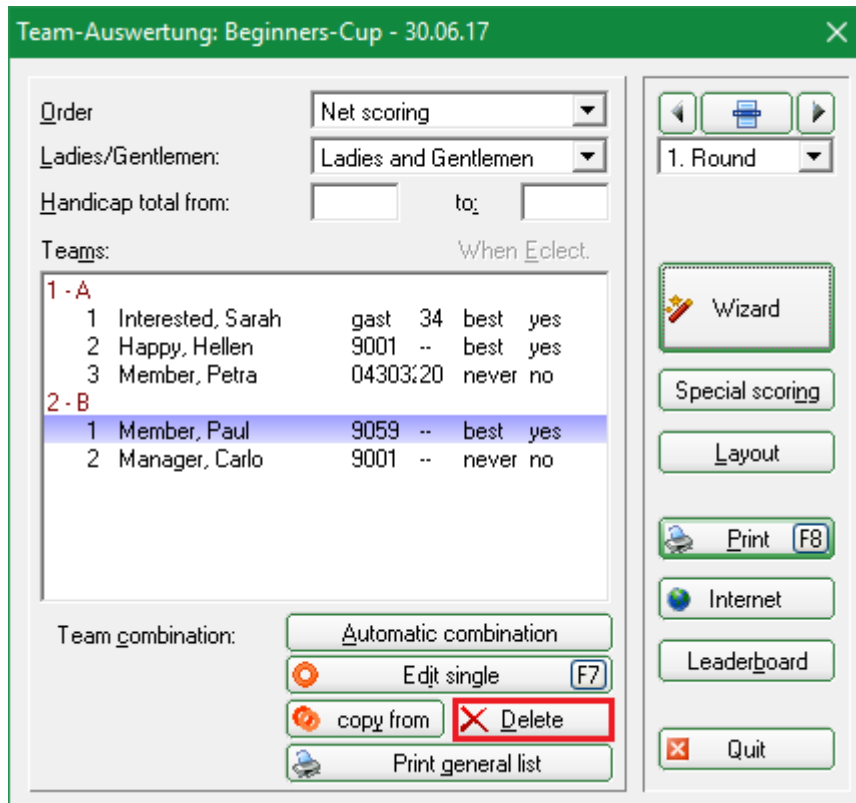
Team-Auswertung: Beginners-Cup - 30.06.17

Order: Net scoring
Ladies/Gentlemen: Ladies and Gentlemen
Handicap total from: to:

1. Round

Teams: When Eclect.

1 - A
1 Interested, Sarah gast 34 best yes
2 Happy, Hellen 9001 -- best yes
3 Member, Petra 04303:20 never no
2 - B
1 Member, Paul 9059 -- best yes
2 Manager, Carlo 9001 -- never no

Wizard
Special scoring
Layout
Print F8
Internet
Leaderboard
Quit

Team combination:
Automatic combination
Edit single F7
copy from
Delete
Print general list